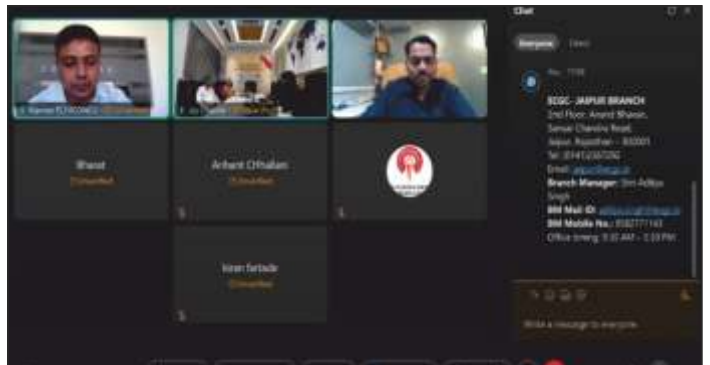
Chat

Everyone

ECGC - JAIPUR BRANCH
2nd Floor, Anand Bhawan,
Sansar Chandra Road,
Jaipur, Rajasthan – 302001
Tel: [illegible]
Email: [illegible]
Branch Manager: Shri Aditya Singh
BM Mail ID: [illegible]
BM Mobile No.: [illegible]
Office timing: 9:30 AM – 5:30 PM

Bharat
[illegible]

Arihant Chhallani
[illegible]

Kiran Sarlade
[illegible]

Write a message to everyone